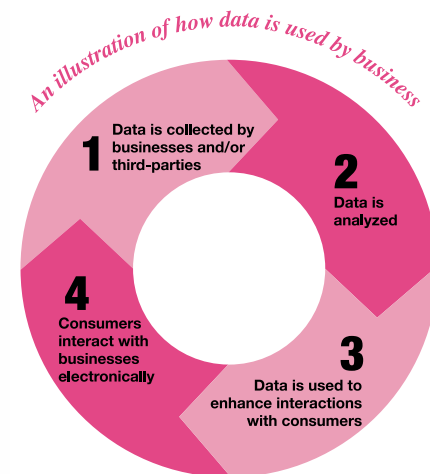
An illustration of how data is used by business

1 Data is collected by businesses and/or third-parties

2 Data is analyzed

3 Data is used to enhance interactions with consumers

4 Consumers interact with businesses electronically